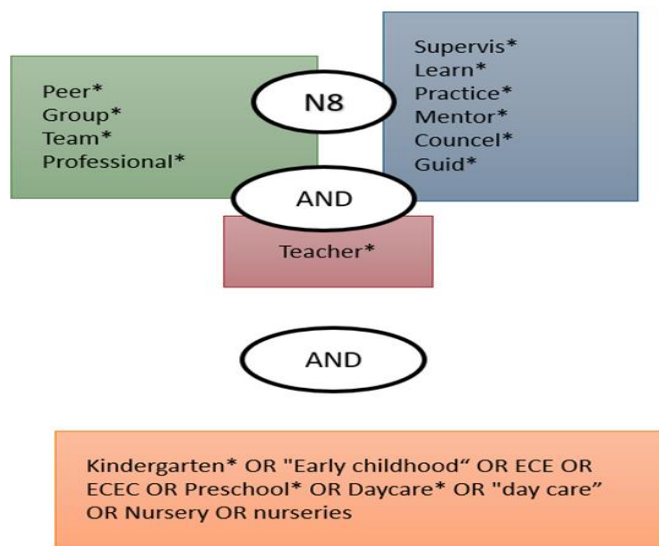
Peer*
Group*
Team*
Professional*

N8

Supervis*
Learn*
Practice*
Mentor*
Councel*
Guid*

AND

Teacher*

AND

Kindergarten* OR "Early childhood“ OR ECE OR ECEC OR Preschool* OR Daycare* OR "day care" OR Nursery OR nurseries